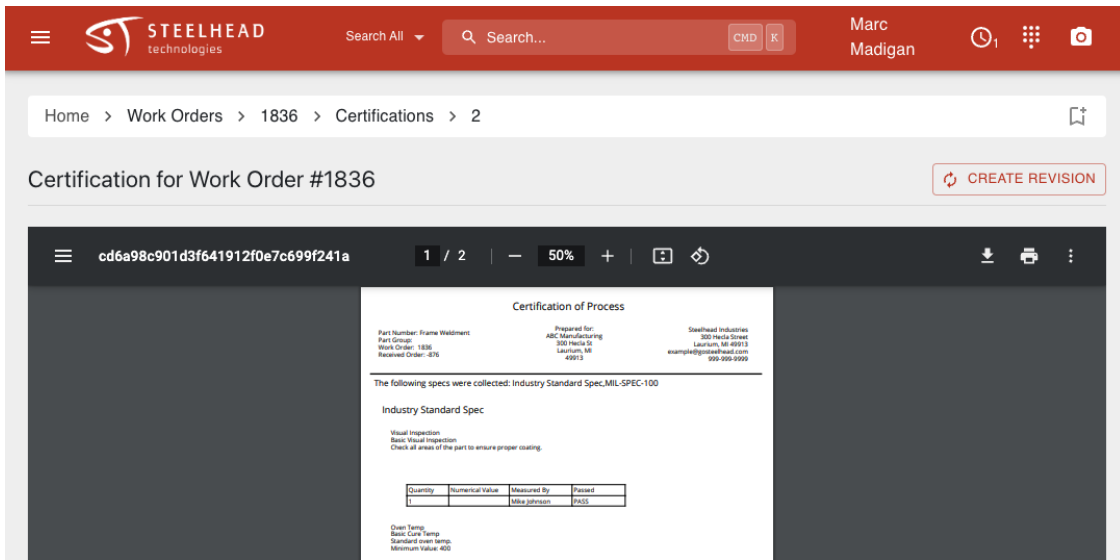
STEELHEAD technologies

Search All

Search...

CMD K

Marc Madigan

1

Home > Work Orders > 1836 > Certifications > 2

Certification for Work Order #1836

CREATE REVISION

cd6a98c901d3f641912f0e7c699f241a

1 / 2

50%

Certification of Process

Part Number: Frame Weldment
Part Group:
Work Order: 1836
Received Order: -876

Prepared for:
ABC Manufacturing
300 Hecla St
Laurium, MI
49913

Steelhead Industries
300 Hecla Street
Laurium, MI 49913
example@gosteelhead.com
999-999-9999

The following specs were collected: Industry Standard Spec,MIL-SPEC-100

Industry Standard Spec

Visual Inspection
Basic Visual Inspection
Check all areas of the part to ensure proper coating.

| Quantity | Numerical Value | Measured By | Passed |
|---|---|---|---|
| 1 | | Mike Johnson | PASS |

Oven Temp
Basic Cure Temp
Standard oven temp.
Minimum Value: 400